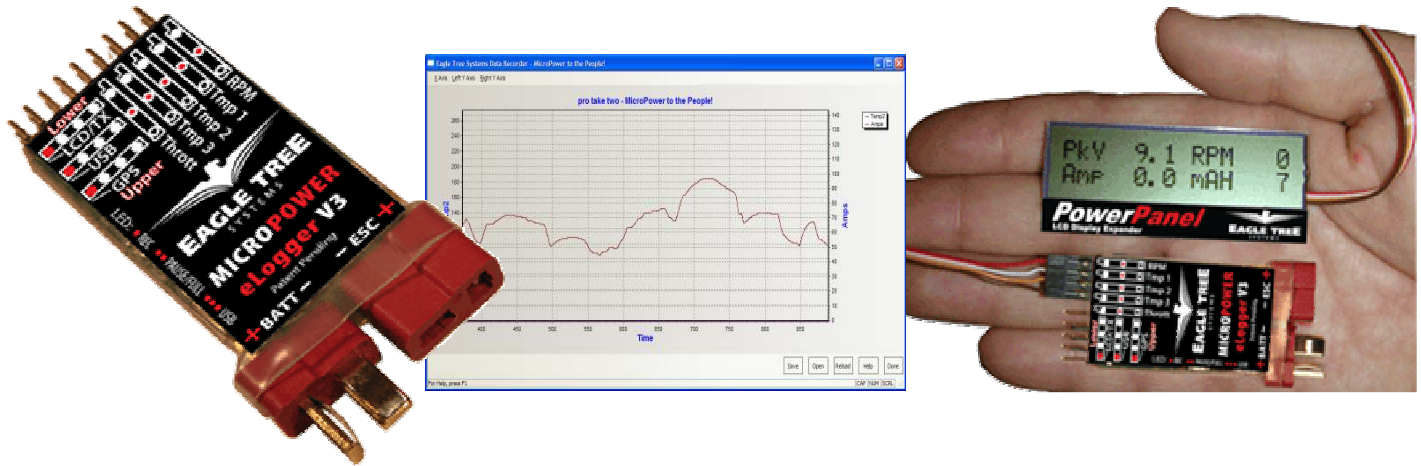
RPM
Tmp 1
Tmp 2
Tmp 3
Throttle
Lower
LCD/TX
USB
GPS
Upper
EAGLE TREE
SYSTEMS
MICROPOWER
eLogger V3
Patent Pending
LED
ESC
BATT
ESC
USB

Eagle Tree Systems Data Recorder - MicroPower to the People!
X Axis Left Y Axis Right Y Axis
pro take two - MicroPower to the People!
Temp2
Amps
Amps
Time
Save Open Reload Help Done
For Help, press F1
CAP NUM SCRL

PkV 9.1 RPM 0
Amp 0.0 mAH 7
PowerPanel
LCD Display Expander
EAGLE TREE
SYSTEMS
RPM
Tmp 1
Tmp 2
Tmp 3
Throttle
EAGLE TREE
MICROPOWER
eLogger V3
BATT
ESC